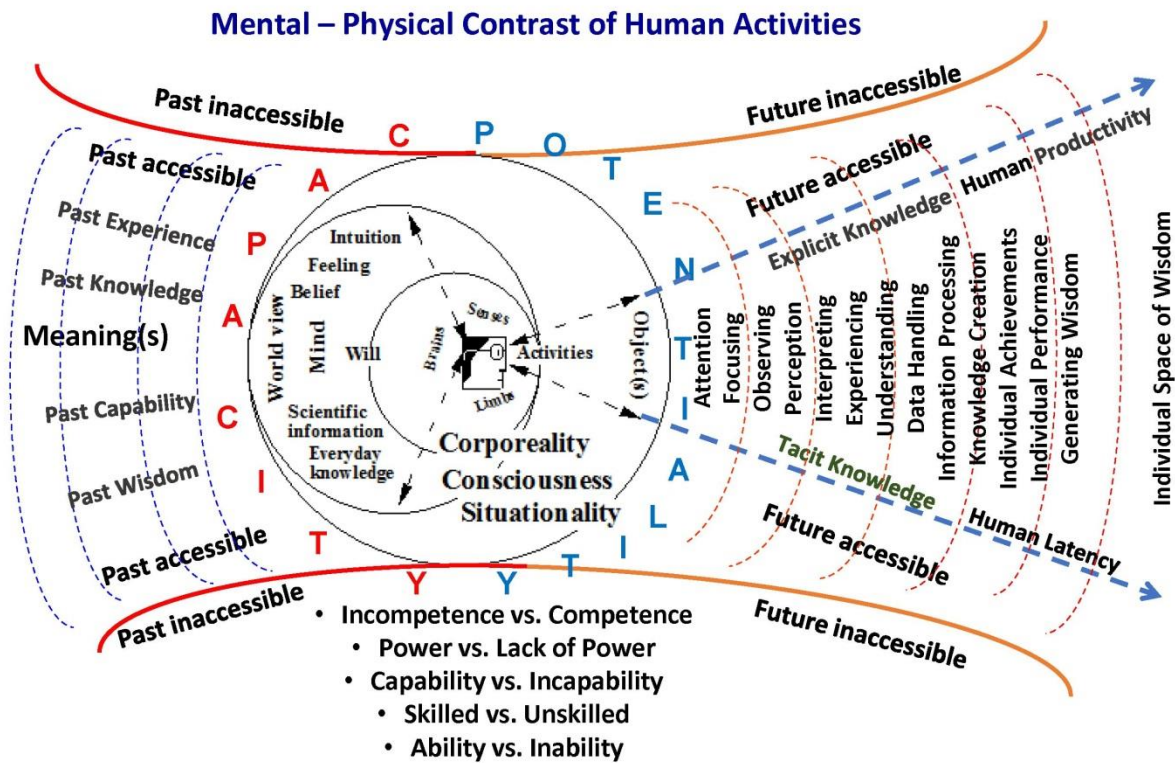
Mental – Physical Contrast of Human Activities

Past inaccessible

Future inaccessible

Past accessible

Future accessible

Human Productivity

Past Experience

Explicit Knowledge

Past Knowledge

Meaning(s)

Past Capability

Past Wisdom

Past accessible

Past inaccessible

C P O T E N T I A L

C A P A C I T Y

Y T I L

Intuition

Feeling

Belief

World view

Mind

Will

Scientific information

Everyday knowledge

Brains

Senses

Activities

Limbs

Object(s)

Corporeality

Consciousness

Situationality

Attention

Focusing

Observing

Perception

Interpreting

Experiencing

Understanding

Data Handling

Information Processing

Knowledge Creation

Individual Achievements

Individual Performance

Generating Wisdom

Individual Space of Wisdom

Tacit Knowledge

Human Latency

Future accessible

Future inaccessible

• Incompetence vs. Competence
• Power vs. Lack of Power
• Capability vs. Incapability
• Skilled vs. Unskilled
• Ability vs. Inability